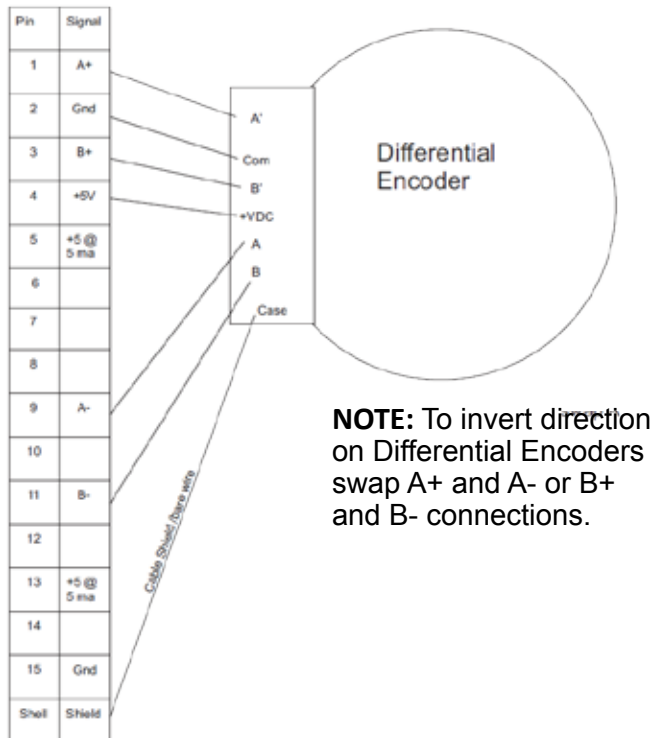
| Pin | Signal |
|---|---|
| 1 | A+ |
| 2 | Gnd |
| 3 | B+ |
| 4 | +5V |
| 5 | +5 @ 5 ma |
| 6 | |
| 7 | |
| 8 | |
| 9 | A- |
| 10 | |
| 11 | B- |
| 12 | |
| 13 | +5 @ 5 ma |
| 14 | |
| 15 | Gnd |
| Shell | Shield |

A'

Com

B'

+VDC

A

B

Case

Differential Encoder

Cable Shield /bare wire

NOTE: To invert direction on Differential Encoders swap A+ and A- or B+ and B- connections.